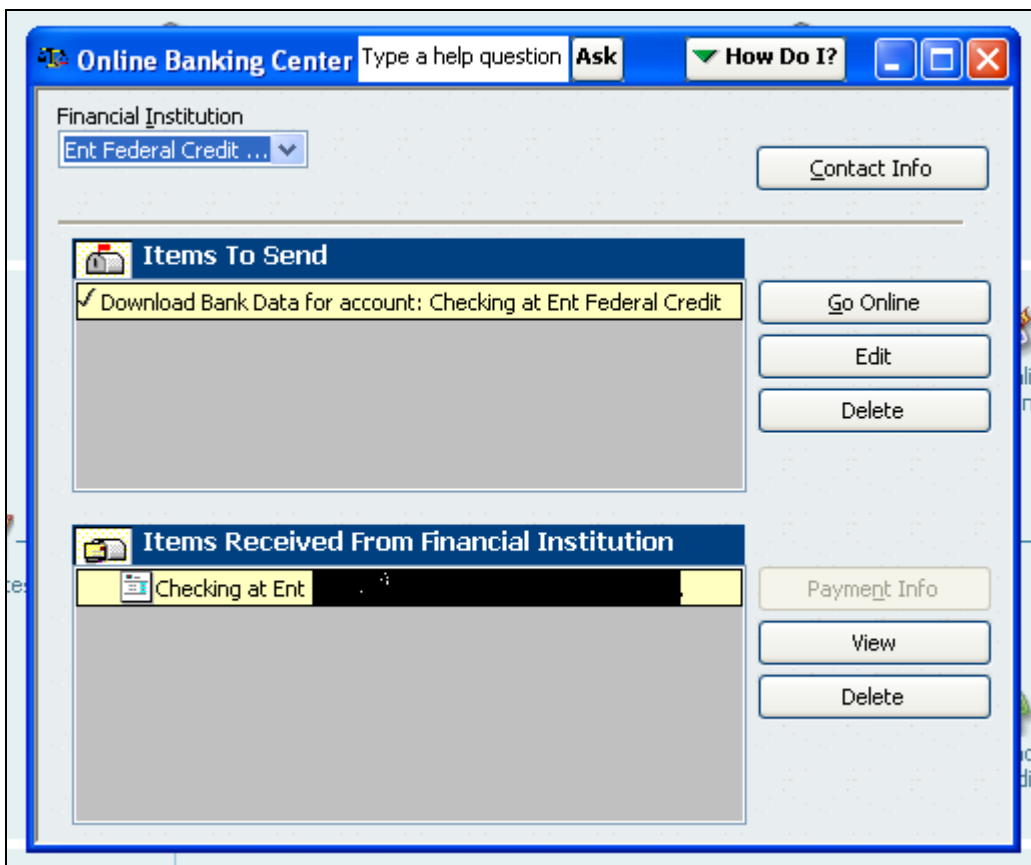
Online Banking Center Type a help question Ask How Do I?

Financial Institution
Ent Federal Credit ...

Contact Info

Items To Send

✓ Download Bank Data for account: Checking at Ent Federal Credit

Go Online
Edit
Delete

Items Received From Financial Institution

Checking at Ent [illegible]

Payment Info
View
Delete